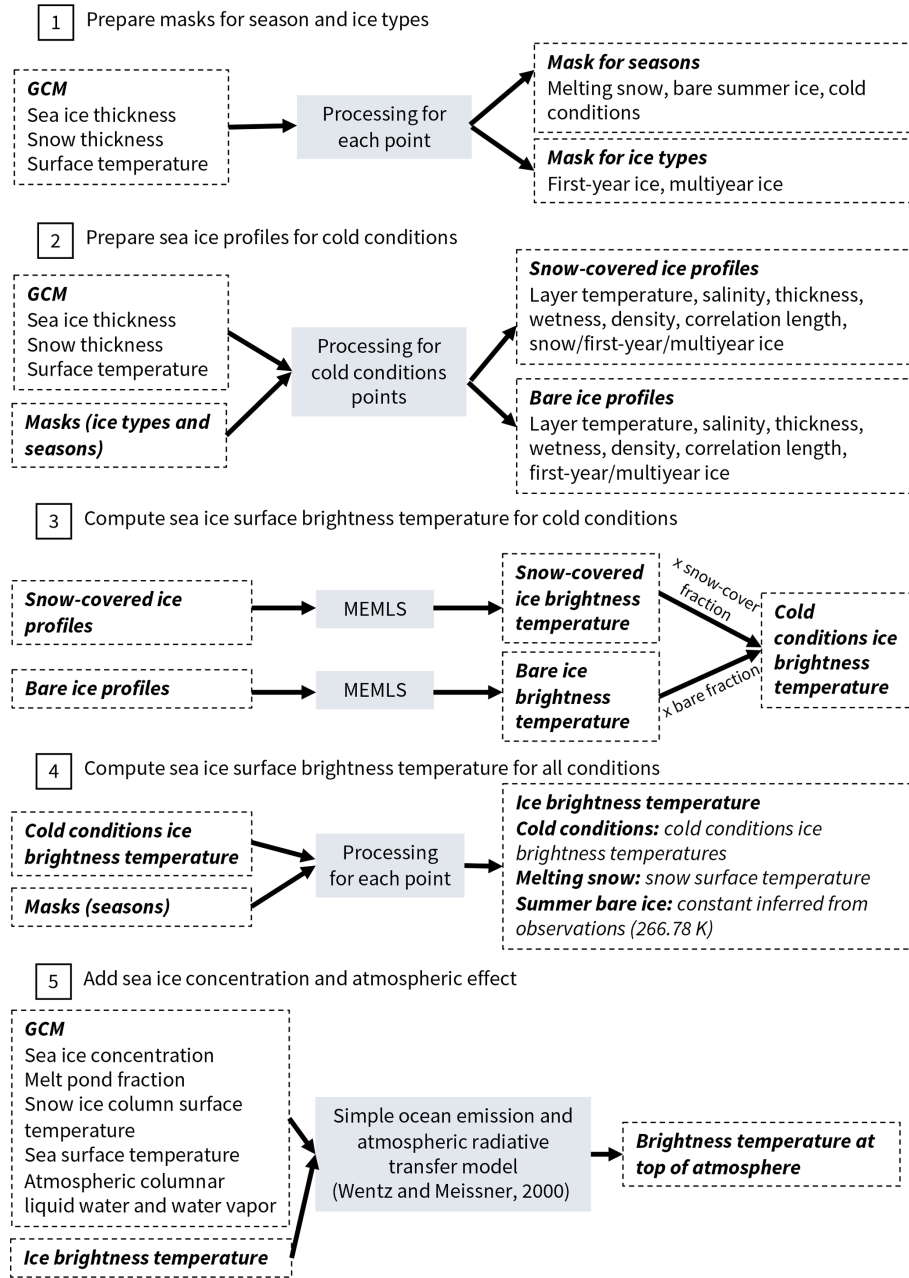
1 Prepare masks for season and ice types

GCM
Sea ice thickness
Snow thickness
Surface temperature

Processing for each point

Mask for seasons
Melting snow, bare summer ice, cold conditions

Mask for ice types
First-year ice, multiyear ice

2 Prepare sea ice profiles for cold conditions

GCM
Sea ice thickness
Snow thickness
Surface temperature

Masks (ice types and seasons)

Processing for cold conditions points

Snow-covered ice profiles
Layer temperature, salinity, thickness, wetness, density, correlation length, snow/first-year/multiyear ice

Bare ice profiles
Layer temperature, salinity, thickness, wetness, density, correlation length, first-year/multiyear ice

3 Compute sea ice surface brightness temperature for cold conditions

Snow-covered ice profiles

MEMLS

Snow-covered ice brightness temperature

x snow-cover fraction

Bare ice profiles

MEMLS

Bare ice brightness temperature

x bare fraction

Cold conditions ice brightness temperature

4 Compute sea ice surface brightness temperature for all conditions

Cold conditions ice brightness temperature

Masks (seasons)

Processing for each point

Ice brightness temperature
Cold conditions: cold conditions ice brightness temperatures
Melting snow: snow surface temperature
Summer bare ice: constant inferred from observations (266.78 K)

5 Add sea ice concentration and atmospheric effect

GCM
Sea ice concentration
Melt pond fraction
Snow ice column surface temperature
Sea surface temperature
Atmospheric columnar liquid water and water vapor

Ice brightness temperature

Simple ocean emission and atmospheric radiative transfer model (Wentz and Meissner, 2000)

Brightness temperature at top of atmosphere